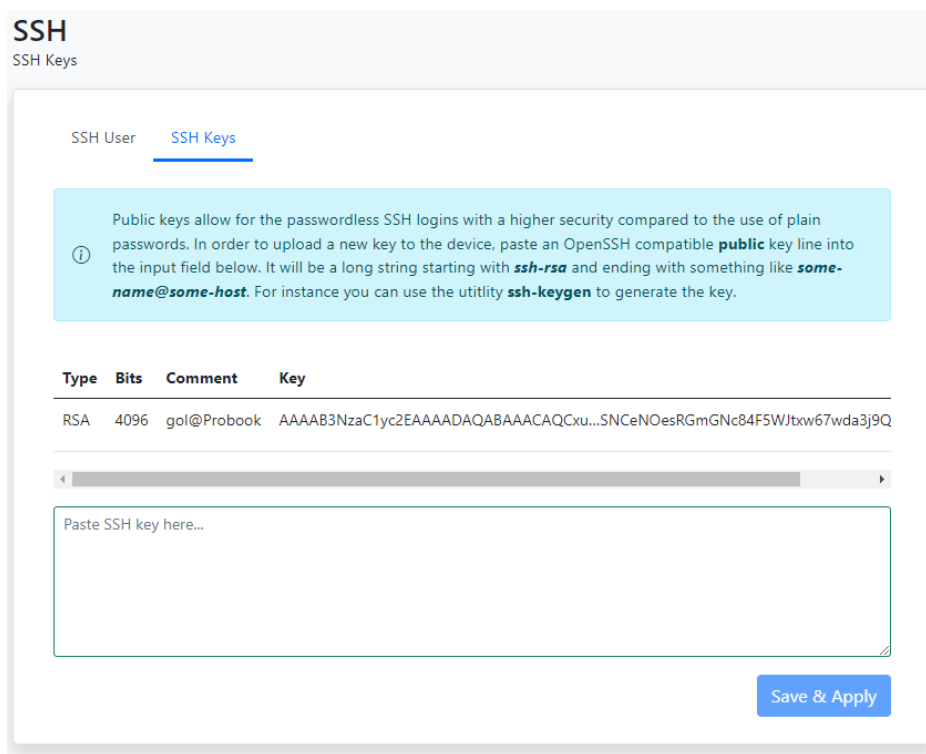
SSH
SSH Keys

SSH User SSH Keys

ⓘ Public keys allow for the passwordless SSH logins with a higher security compared to the use of plain passwords. In order to upload a new key to the device, paste an OpenSSH compatible **public** key line into the input field below. It will be a long string starting with ***ssh-rsa*** and ending with something like ***some-name@some-host***. For instance you can use the utitlity **ssh-keygen** to generate the key.

| Type | Bits | Comment | Key |
|---|---|---|---|
| RSA | 4096 | gol@Probook | AAAAB3NzaC1yc2EAAAADAQABAAACAQCxu...SNCeNOesRGmGNc84F5WJtxw67wda3j9Q |

Paste SSH key here...

Save & Apply